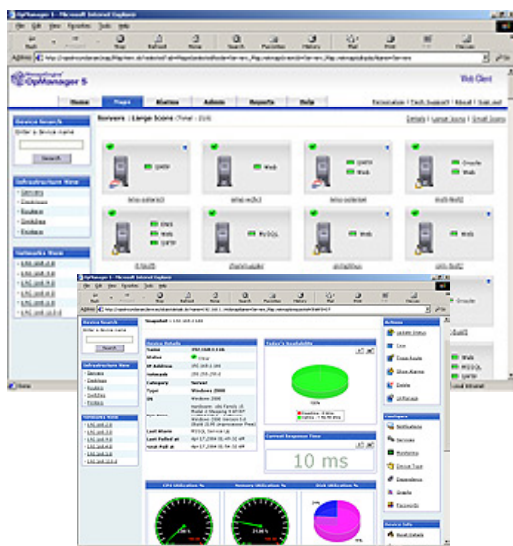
OpManager 5 - Microsoft Internet Explorer

File Edit View Favorites Tools Help

Back Forward Stop Refresh Home Search Favorites History Mail Print Edit Discuss

Address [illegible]

OpManager 5

Web Client

Home Maps Alarms Admin Reports Help

Device Search

Enter a Device name

Search

Infrastructure View

Servers
Desktops
Routers
Switches
Printers

Networks View

Servers | Large Icons (Total : 23/8)

Details | Large Icons | Small Icons

SMTP
Web
SMTP
Web
Oracle
Web
DNS
Web
SMTP
MySQL
Web
MySQL
Web

Done

Local intranet

OpManager 5 - Microsoft Internet Explorer

File Edit View Favorites Tools Help

Snapshot : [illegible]

Device Search

Enter a Device name

Search

Infrastructure View

Servers
Desktops
Routers
Switches
Printers

Networks View

Device Details

Name
Status Clear
IP Address
Netmask
Category Server
Type Windows 2000
OS Windows 2000
Last Alarm
Last Polled at Apr 17,2004 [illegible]
Next Poll at Apr 17,2004 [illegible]

Today's Availability

Current Response Time

10 ms

Actions

Update Status
Ping
Trace Route
Show Alarms
Delete
UnManage

Configure

Notifications
Services
Monitors
Device Type
Dependency
Graphs
Passwords

Device Info

CPU Utilization %
Memory Utilization %
Disk Utilization %

Web
MySQL
Web